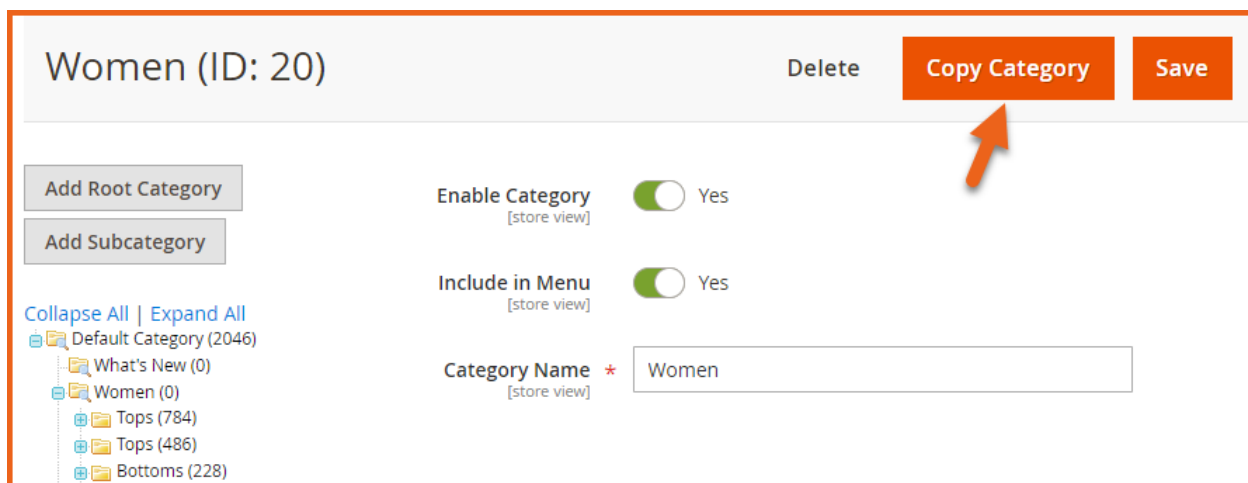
Women (ID: 20)

Delete

Copy Category

Save

Add Root Category

Add Subcategory

Collapse All | Expand All

Default Category (2046)

What's New (0)

Women (0)

Tops (784)

Tops (486)

Bottoms (228)

Enable Category
[store view]

Yes

Include in Menu
[store view]

Yes

Category Name *
[store view]

Women